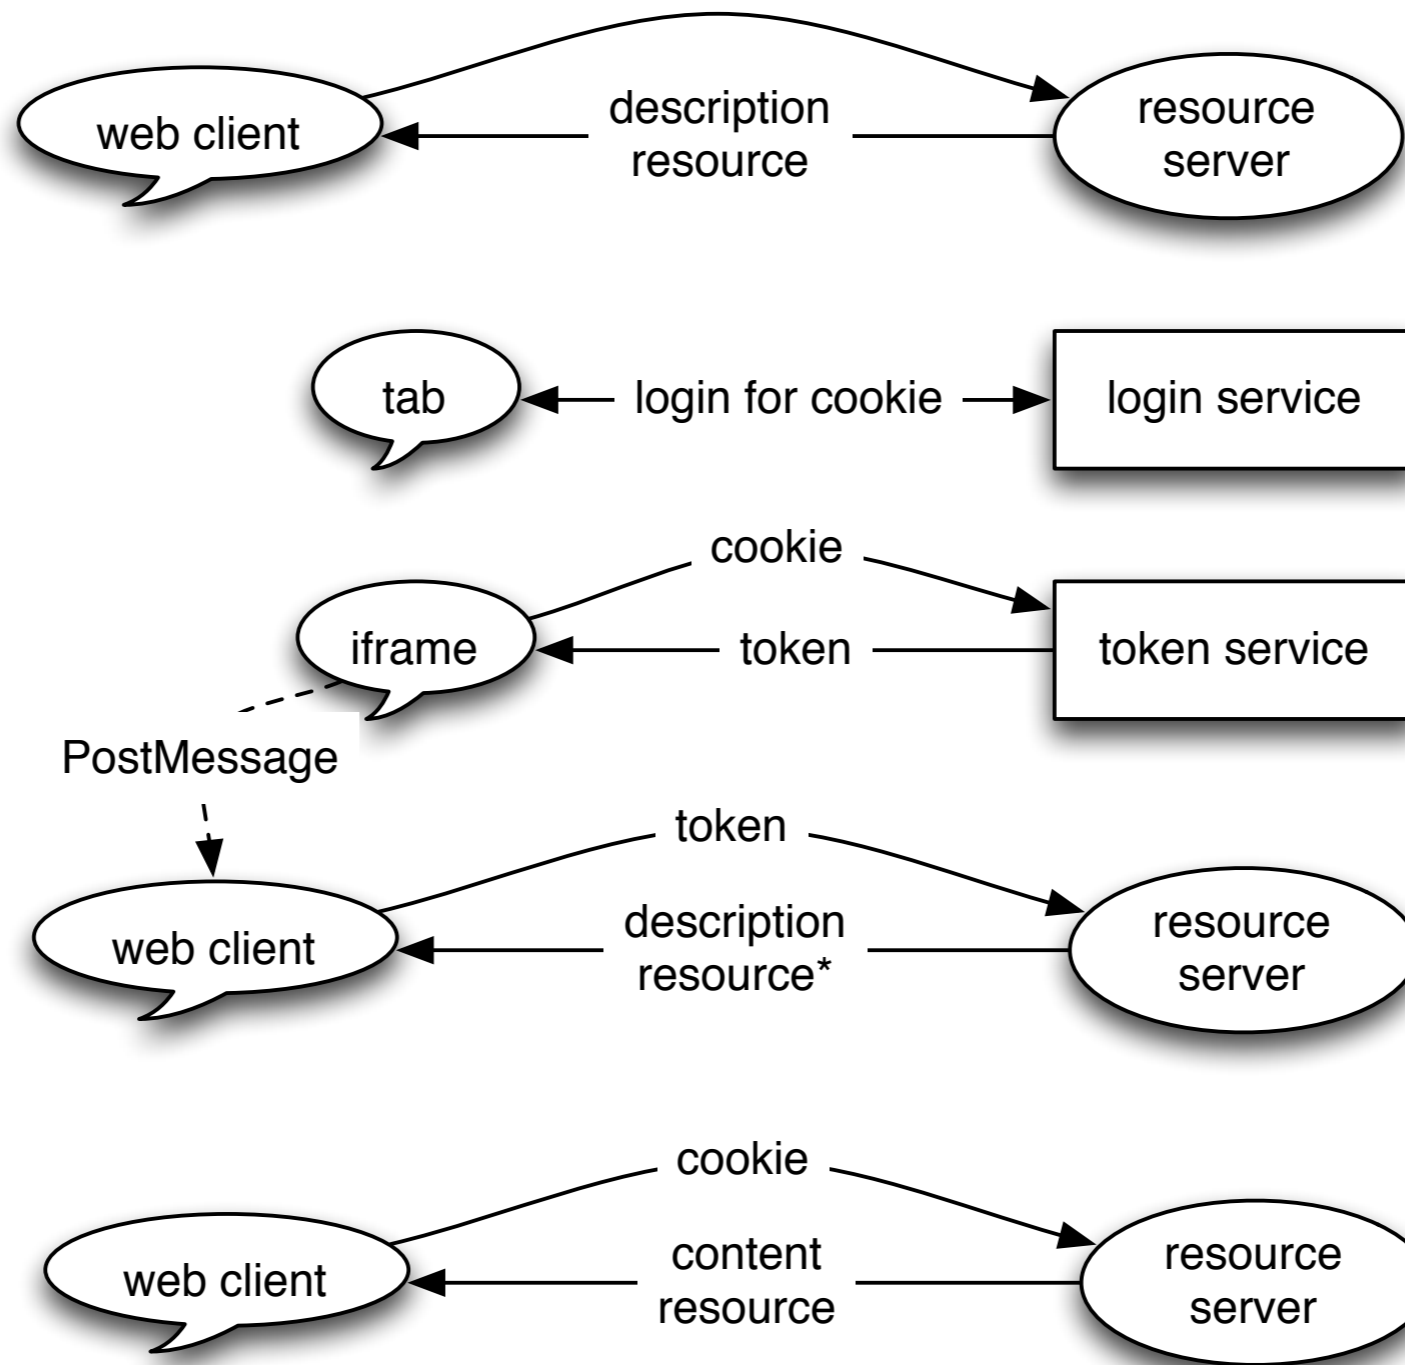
web client

description resource

resource server

tab

login for cookie

login service

cookie

iframe

token

token service

PostMessage

token

web client

description resource*

resource server

cookie

web client

content resource

resource server